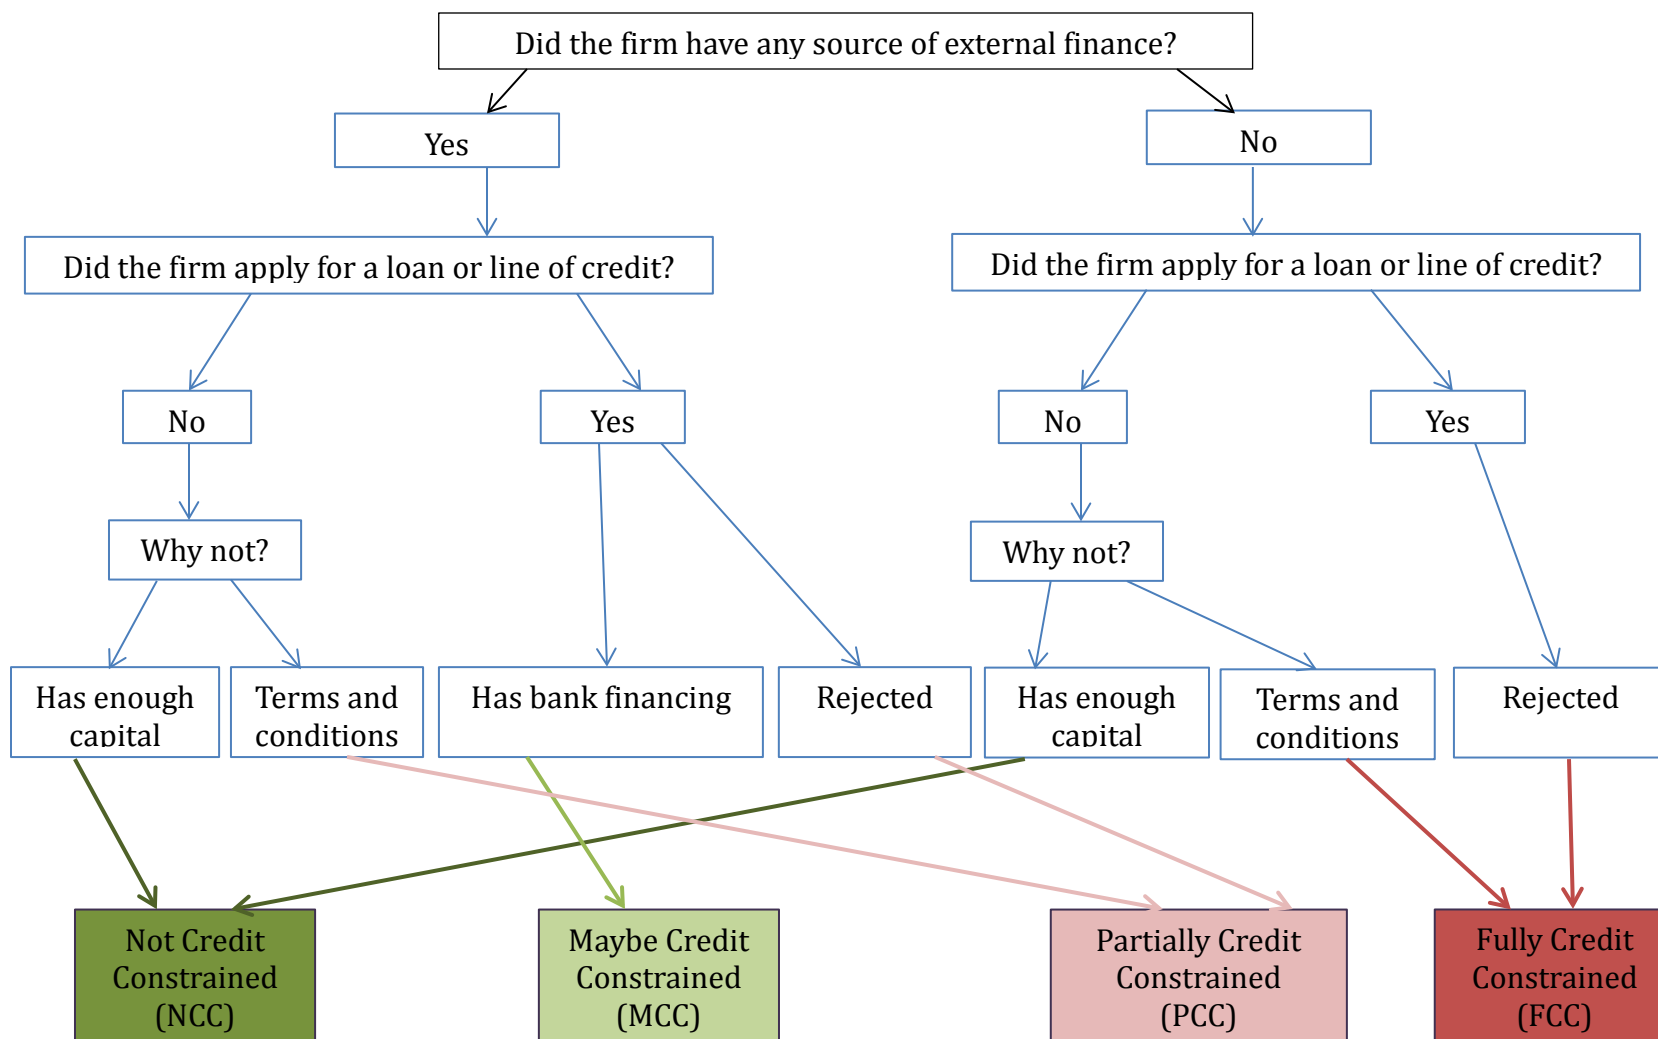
Did the firm have any source of external finance?

Yes

No

Did the firm apply for a loan or line of credit?

Did the firm apply for a loan or line of credit?

No

Yes

No

Yes

Why not?

Why not?

Has enough capital

Terms and conditions

Has bank financing

Rejected

Has enough capital

Terms and conditions

Rejected

Not Credit Constrained (NCC)

Maybe Credit Constrained (MCC)

Partially Credit Constrained (PCC)

Fully Credit Constrained (FCC)